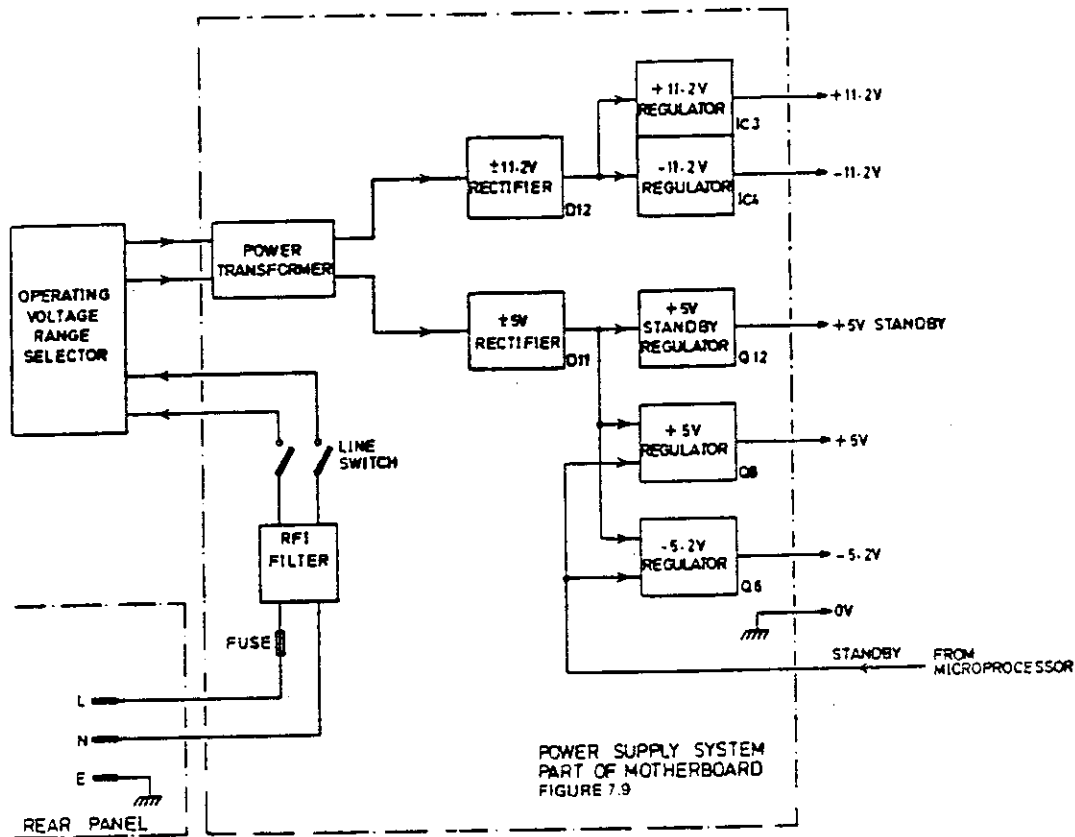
+11·2V REGULATOR IC3
+11·2V

±11·2V RECTIFIER D12

-11·2V REGULATOR IC4
-11·2V

OPERATING VOLTAGE RANGE SELECTOR

POWER TRANSFORMER

±5V RECTIFIER D11

+5V STANDBY REGULATOR Q12
+5V STANDBY

LINE SWITCH

+5V REGULATOR Q8
+5V

RFI FILTER

-5·2V REGULATOR Q6
-5·2V

0V

FUSE

STANDBY FROM MICROPROCESSOR

L
N
E

POWER SUPPLY SYSTEM
PART OF MOTHERBOARD
FIGURE 7.9

REAR PANEL